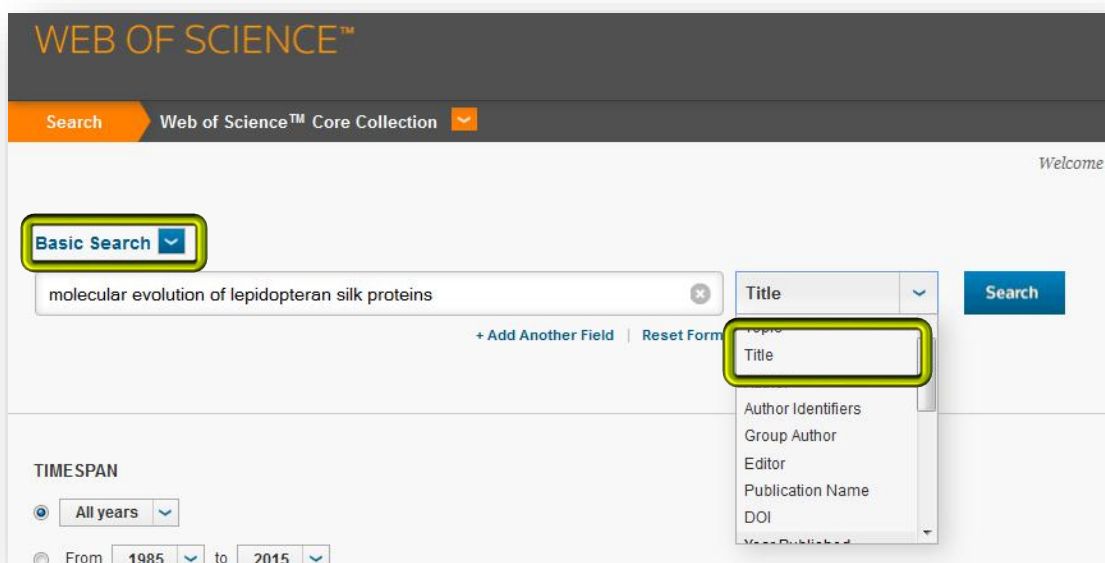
WEB OF SCIENCE™

Search

Web of Science™ Core Collection

Welcome

Basic Search

molecular evolution of lepidopteran silk proteins

Title

Search

+ Add Another Field | Reset Form

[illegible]
Title
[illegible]
Author Identifiers
Group Author
Editor
Publication Name
DOI
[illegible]

TIMESPAN

All years

From 1985 to 2015